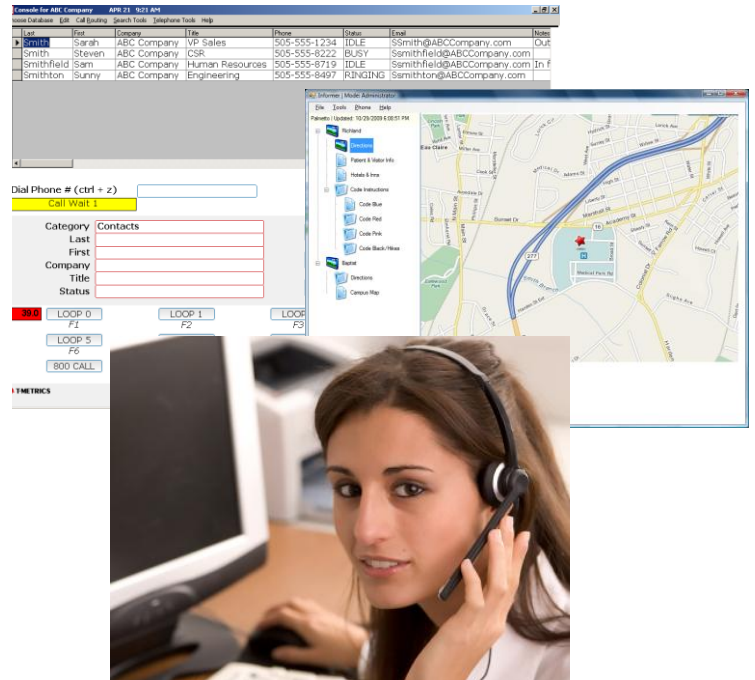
Console for ABC Company APR 21 9:21 AM

oose Database Edit Call Routing Search Tools Telephone Tools Help

| Last | First | Company | Title | Phone | Status | Email | Notes |
|---|---|---|---|---|---|---|---|
| Smith | Sarah | ABC Company | VP Sales | 505-555-1234 | IDLE | SSmith@ABCCompany.com | Out |
| Smith | Steven | ABC Company | CSR | 505-555-8222 | BUSY | Ssmithfield@ABCCompany.com | |
| Smithfield | Sam | ABC Company | Human Resources | 505-555-8719 | IDLE | Ssmithfield@ABCCompany.com | In f |
| Smithton | Sunny | ABC Company | Engineering | 505-555-8497 | RINGING | Ssmithton@ABCCompany.com | |

Dial Phone # (ctrl + z)

Call Wait 1

Category Contacts
Last
First
Company
Title
Status

30.0
LOOP 0 F1
LOOP 1 F2
LOOP F3
LOOP 5 F6
800 CALL

TMETRICS

Informer | Mode: Administrator

File Tools Phone Help

Palmetto | Updated: 10/29/2009 6:08:51 PM

Richland
Directions
Patient & Visitor Info
Hotels & Inns
Code Instructions
Code Blue
Code Red
Code Pink
Code Black/Hikes
Baptist
Directions
Campus Map

Elm Claire
Sunset Dr
Academy St
Marshall St
277
16